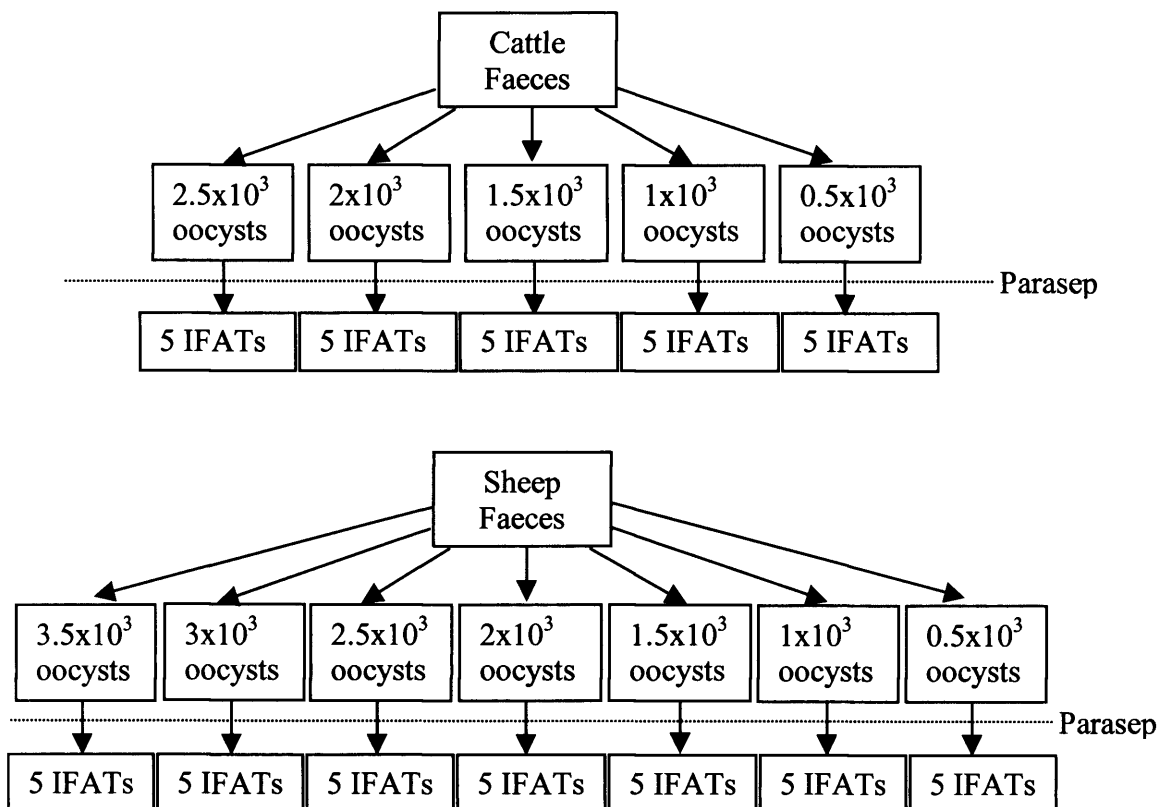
Cattle Faeces

$2.5x10^3$ oocysts

$2x10^3$ oocysts

$1.5x10^3$ oocysts

$1x10^3$ oocysts

$0.5x10^3$ oocysts

Parasep

5 IFATs

5 IFATs

5 IFATs

5 IFATs

5 IFATs

Sheep Faeces

$3.5x10^3$ oocysts

$3x10^3$ oocysts

$2.5x10^3$ oocysts

$2x10^3$ oocysts

$1.5x10^3$ oocysts

$1x10^3$ oocysts

$0.5x10^3$ oocysts

Parasep

5 IFATs

5 IFATs

5 IFATs

5 IFATs

5 IFATs

5 IFATs

5 IFATs